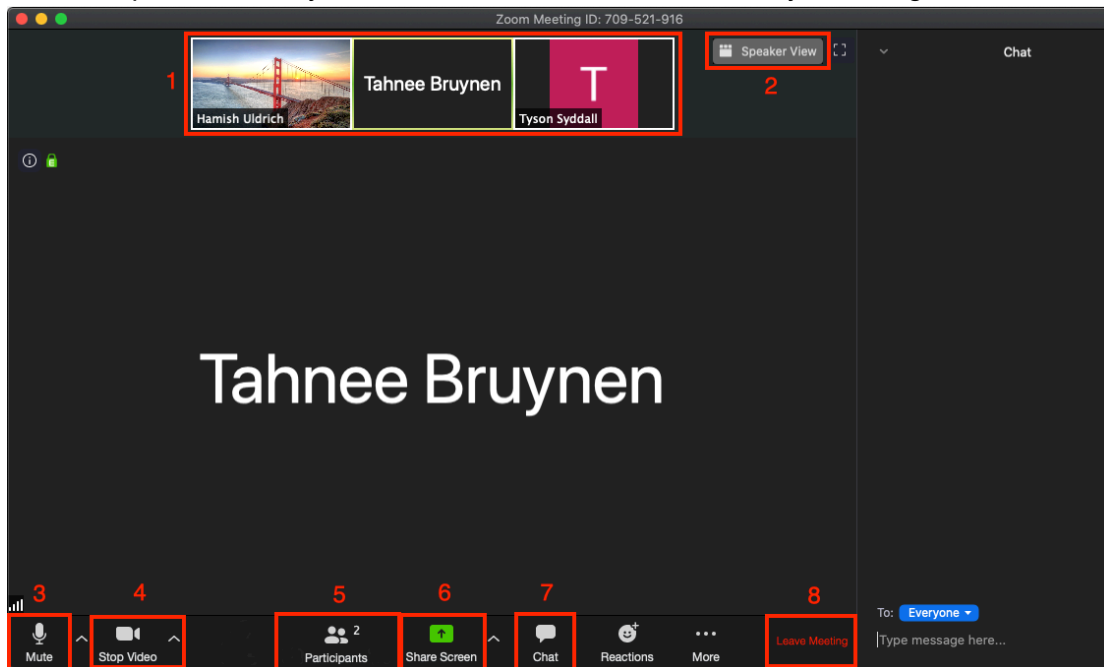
Zoom Meeting ID: 709-521-916

1

Hamish Uldrich

Tahnee Bruynen

T

Tyson Syddall

Speaker View

2

Chat

Tahnee Bruynen

3

4

5

6

7

8

Mute

Stop Video

2

Participants

Share Screen

Chat

Reactions

More

Leave Meeting

To: Everyone

Type message here...